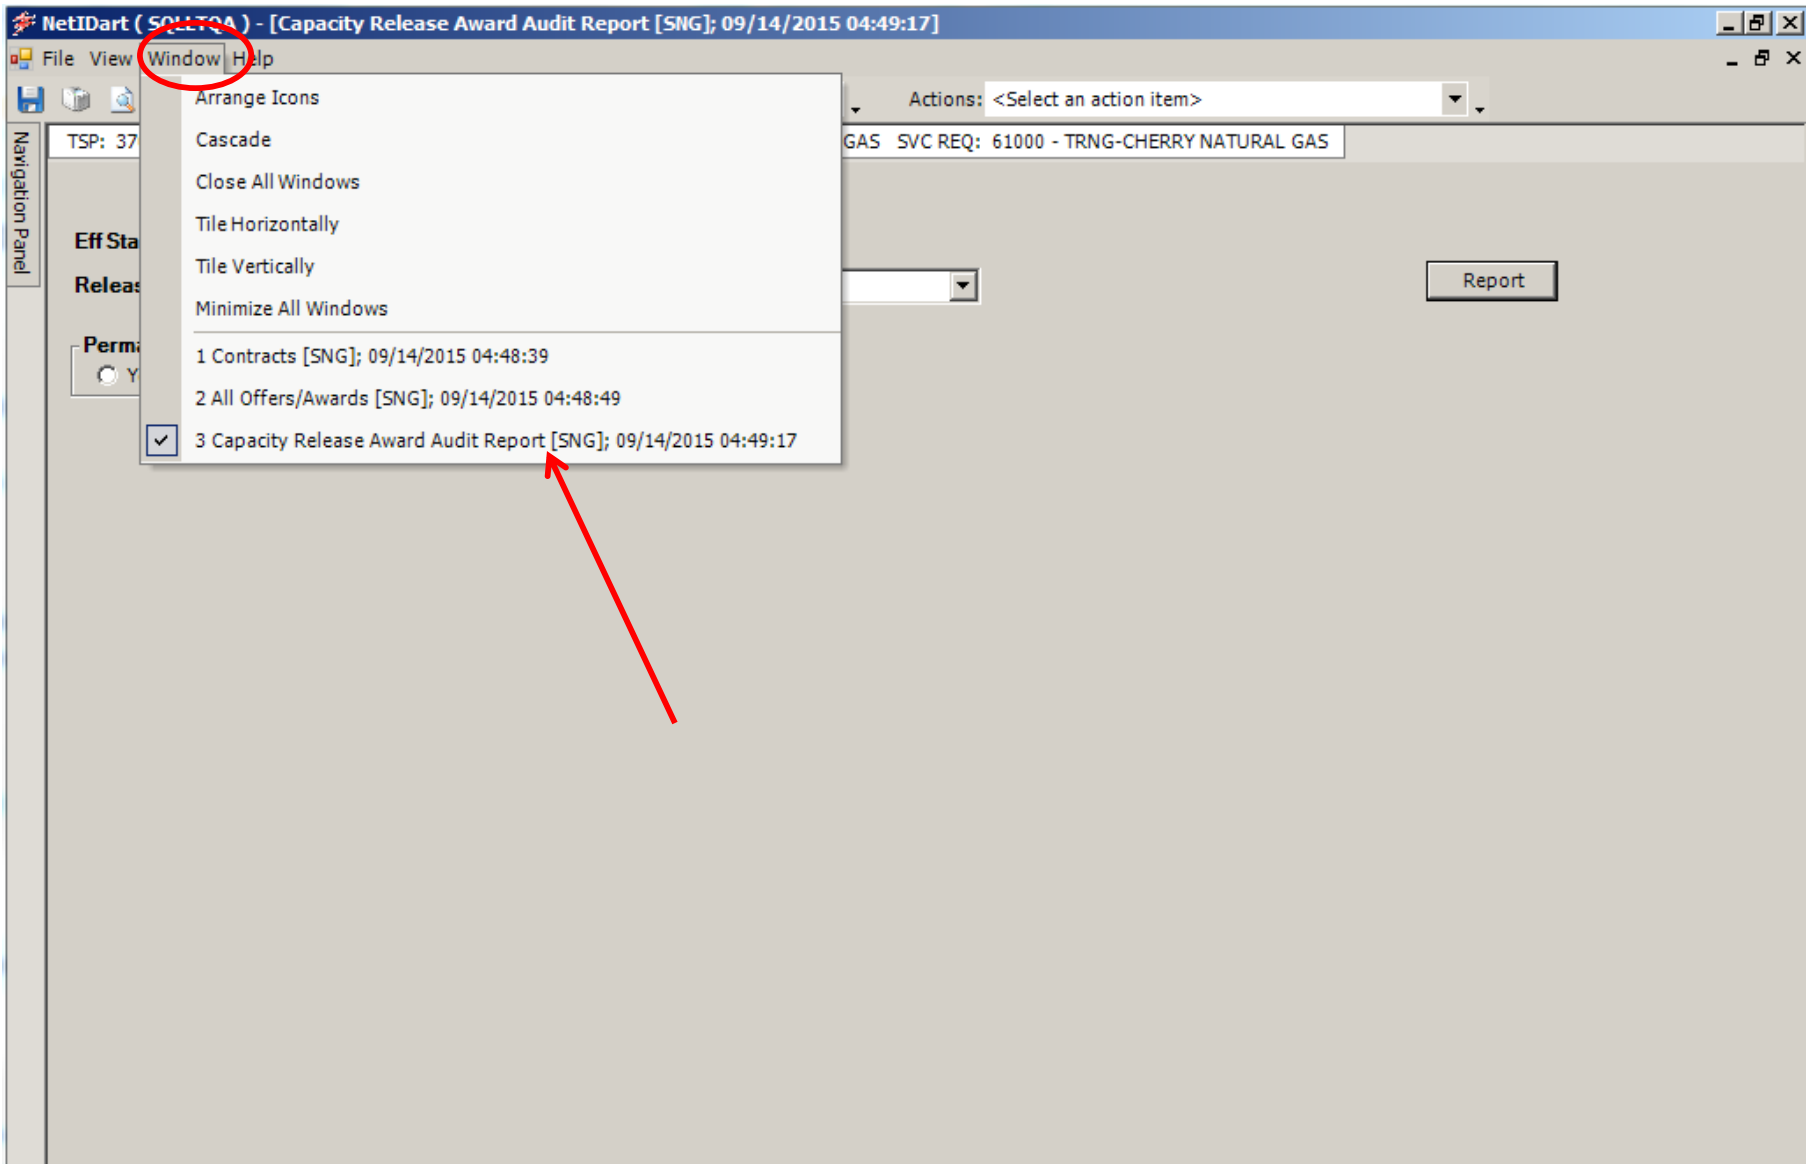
NetIDart ( SQLTQA ) - [Capacity Release Award Audit Report [SNG]; 09/14/2015 04:49:17]

File View Window Help

Actions: <Select an action item>

Navigation Panel

TSP: 37

GAS SVC REQ: 61000 - TRNG-CHERRY NATURAL GAS

Eff Sta

Releas

Perm

Y

Report

Arrange Icons
Cascade
Close All Windows
Tile Horizontally
Tile Vertically
Minimize All Windows
1 Contracts [SNG]; 09/14/2015 04:48:39
2 All Offers/Awards [SNG]; 09/14/2015 04:48:49
3 Capacity Release Award Audit Report [SNG]; 09/14/2015 04:49:17